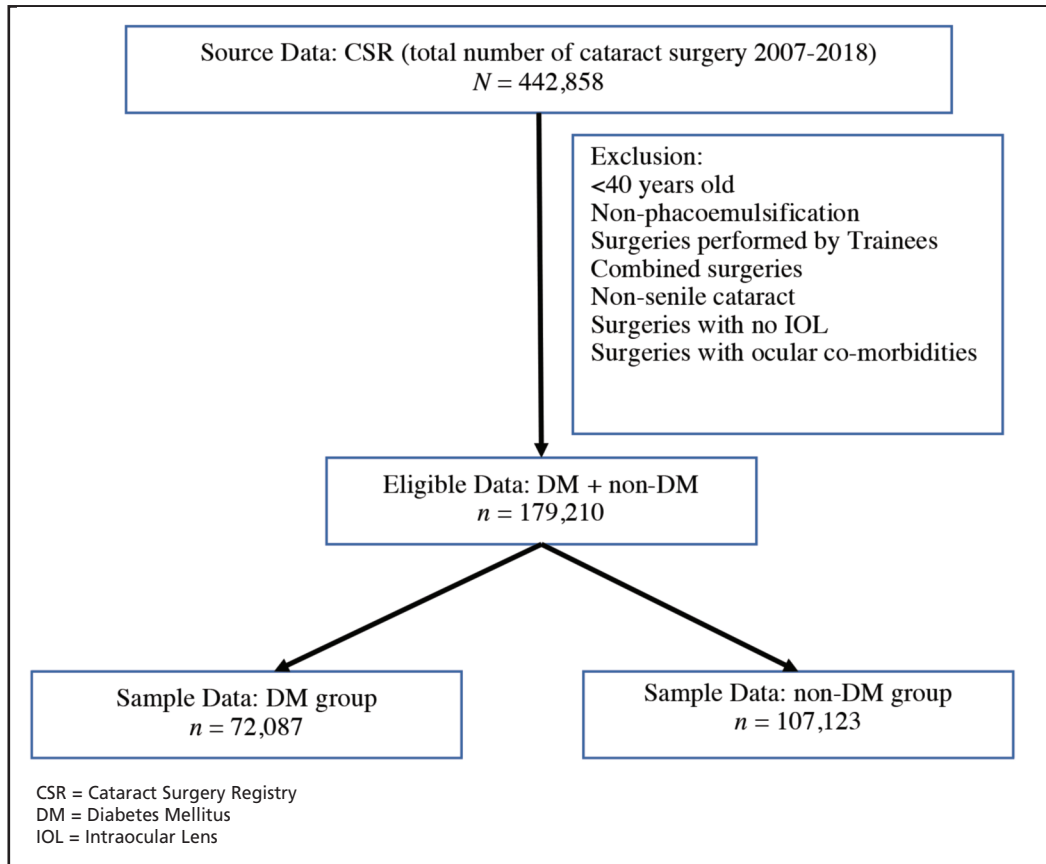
Source Data: CSR (total number of cataract surgery 2007-2018)
$N = 442,858$

Exclusion:
<40 years old
Non-phacoemulsification
Surgeries performed by Trainees
Combined surgeries
Non-senile cataract
Surgeries with no IOL
Surgeries with ocular co-morbidities

Eligible Data: DM + non-DM
$n = 179,210$

Sample Data: DM group
$n = 72,087$

Sample Data: non-DM group
$n = 107,123$

CSR = Cataract Surgery Registry
DM = Diabetes Mellitus
IOL = Intraocular Lens